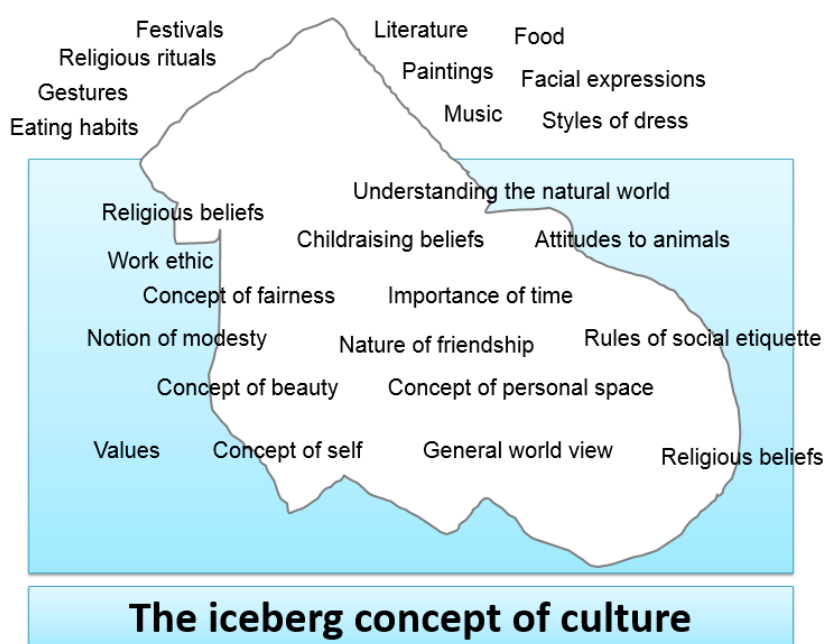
Festivals
Religious rituals
Gestures
Eating habits
Literature
Food
Paintings
Facial expressions
Music
Styles of dress

Understanding the natural world
Religious beliefs
Childraising beliefs
Attitudes to animals
Work ethic
Concept of fairness
Importance of time
Notion of modesty
Nature of friendship
Rules of social etiquette
Concept of beauty
Concept of personal space
Values
Concept of self
General world view
Religious beliefs

The iceberg concept of culture